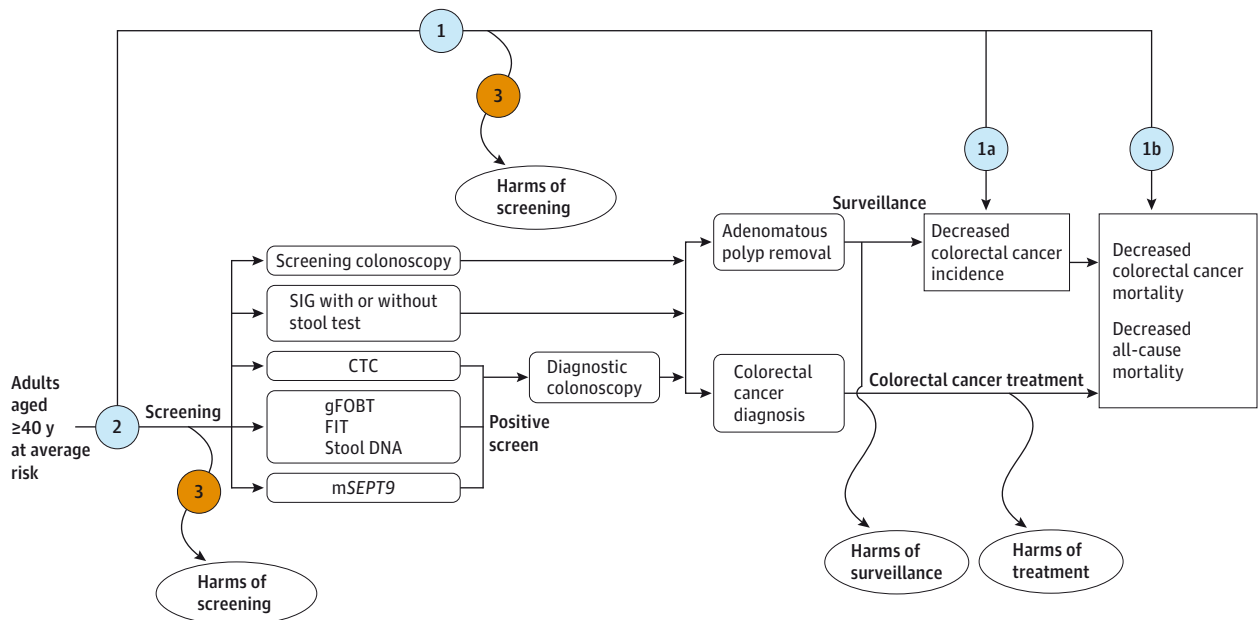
1

3

Harms of screening

1a

1b

Surveillance

Adenomatous polyp removal

Decreased colorectal cancer incidence

Decreased colorectal cancer mortality

Decreased all-cause mortality

Screening colonoscopy

SIG with or without stool test

CTC

Diagnostic colonoscopy

Colorectal cancer diagnosis

Colorectal cancer treatment

Adults aged ≥40 y at average risk

2

Screening

gFOBT
FIT
Stool DNA

Positive screen

m*SEPT9*

3

Harms of screening

Harms of surveillance

Harms of treatment